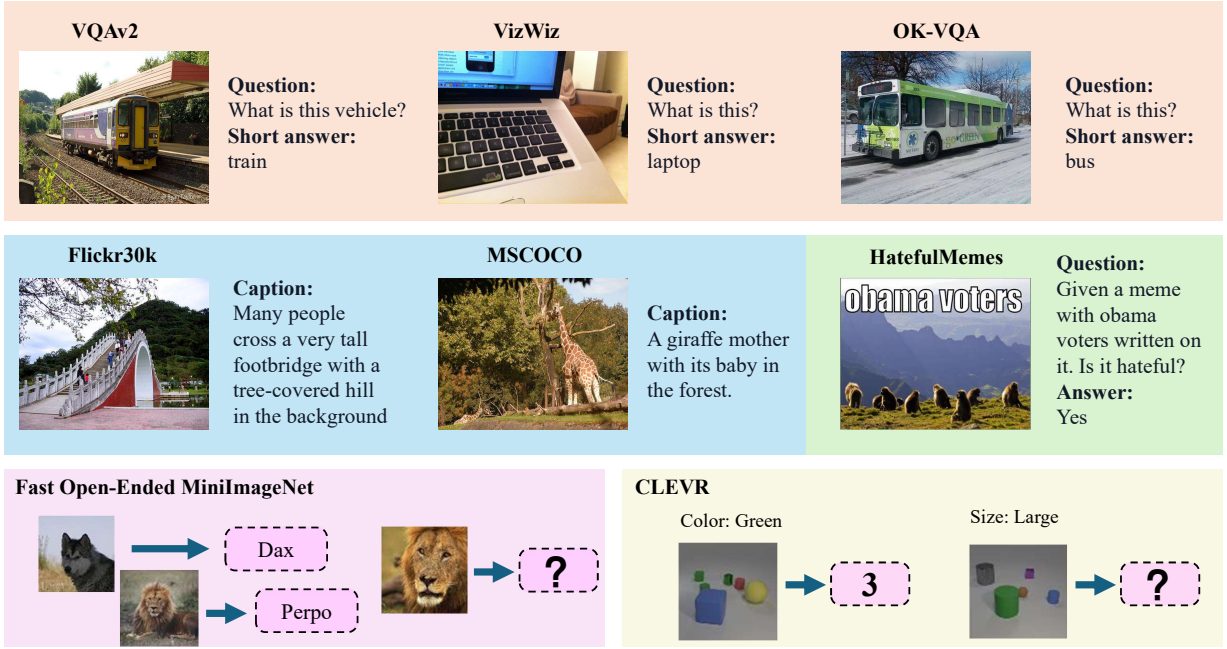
VQAv2

Question:
What is this vehicle?
Short answer:
train

VizWiz

Question:
What is this?
Short answer:
laptop

OK-VQA

Question:
What is this?
Short answer:
bus

Flickr30k

Caption:
Many people cross a very tall footbridge with a tree-covered hill in the background

MSCOCO

Caption:
A giraffe mother with its baby in the forest.

HatefulMemes

obama voters

Question:
Given a meme with obama voters written on it. Is it hateful?
Answer:
Yes

Fast Open-Ended MiniImageNet

Dax

Perpo

?

CLEVR

Color: Green

3

Size: Large

?